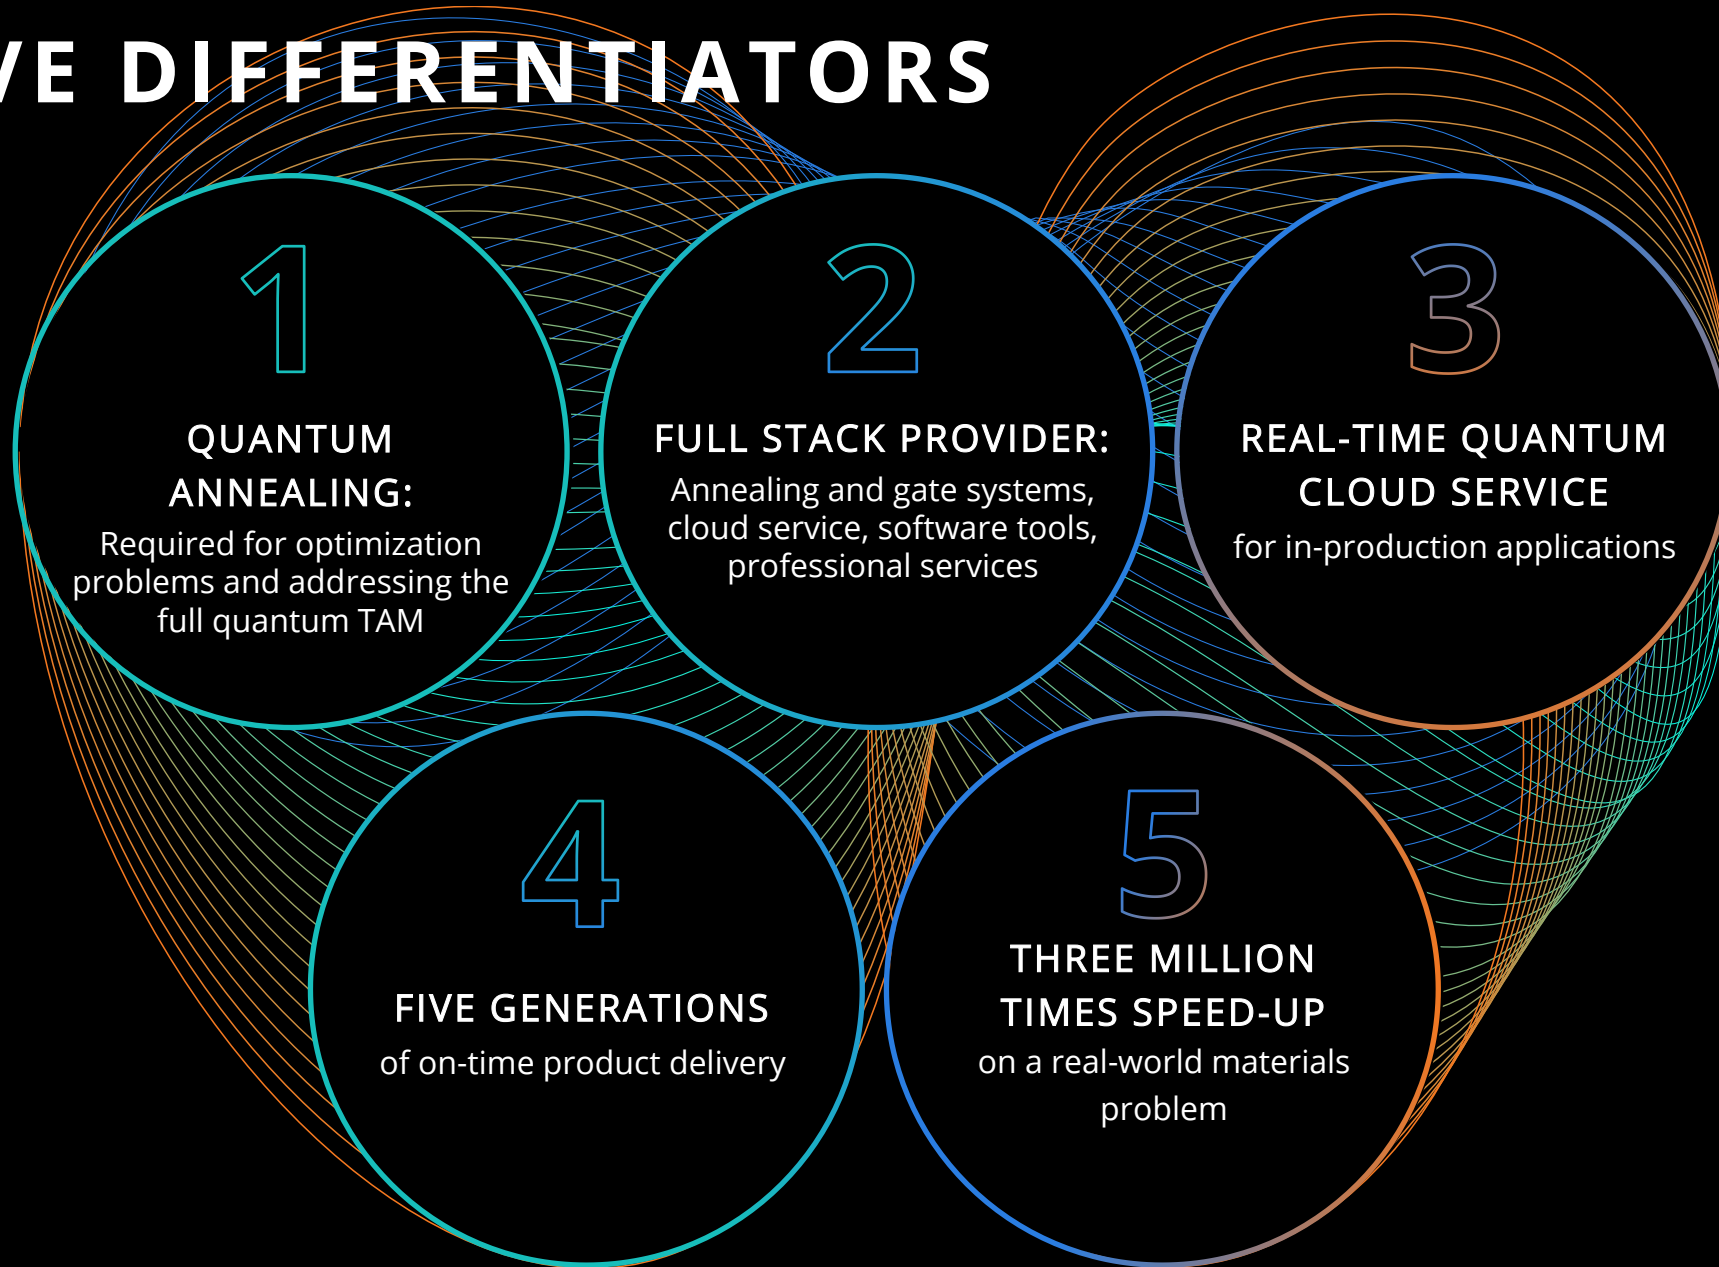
/E DIFFERENTIATORS

1

QUANTUM ANNEALING:

Required for optimization problems and addressing the full quantum TAM

2

FULL STACK PROVIDER:

Annealing and gate systems, cloud service, software tools, professional services

3

REAL-TIME QUANTUM CLOUD SERVICE

for in-production applications

4

FIVE GENERATIONS

of on-time product delivery

5

THREE MILLION TIMES SPEED-UP

on a real-world materials problem